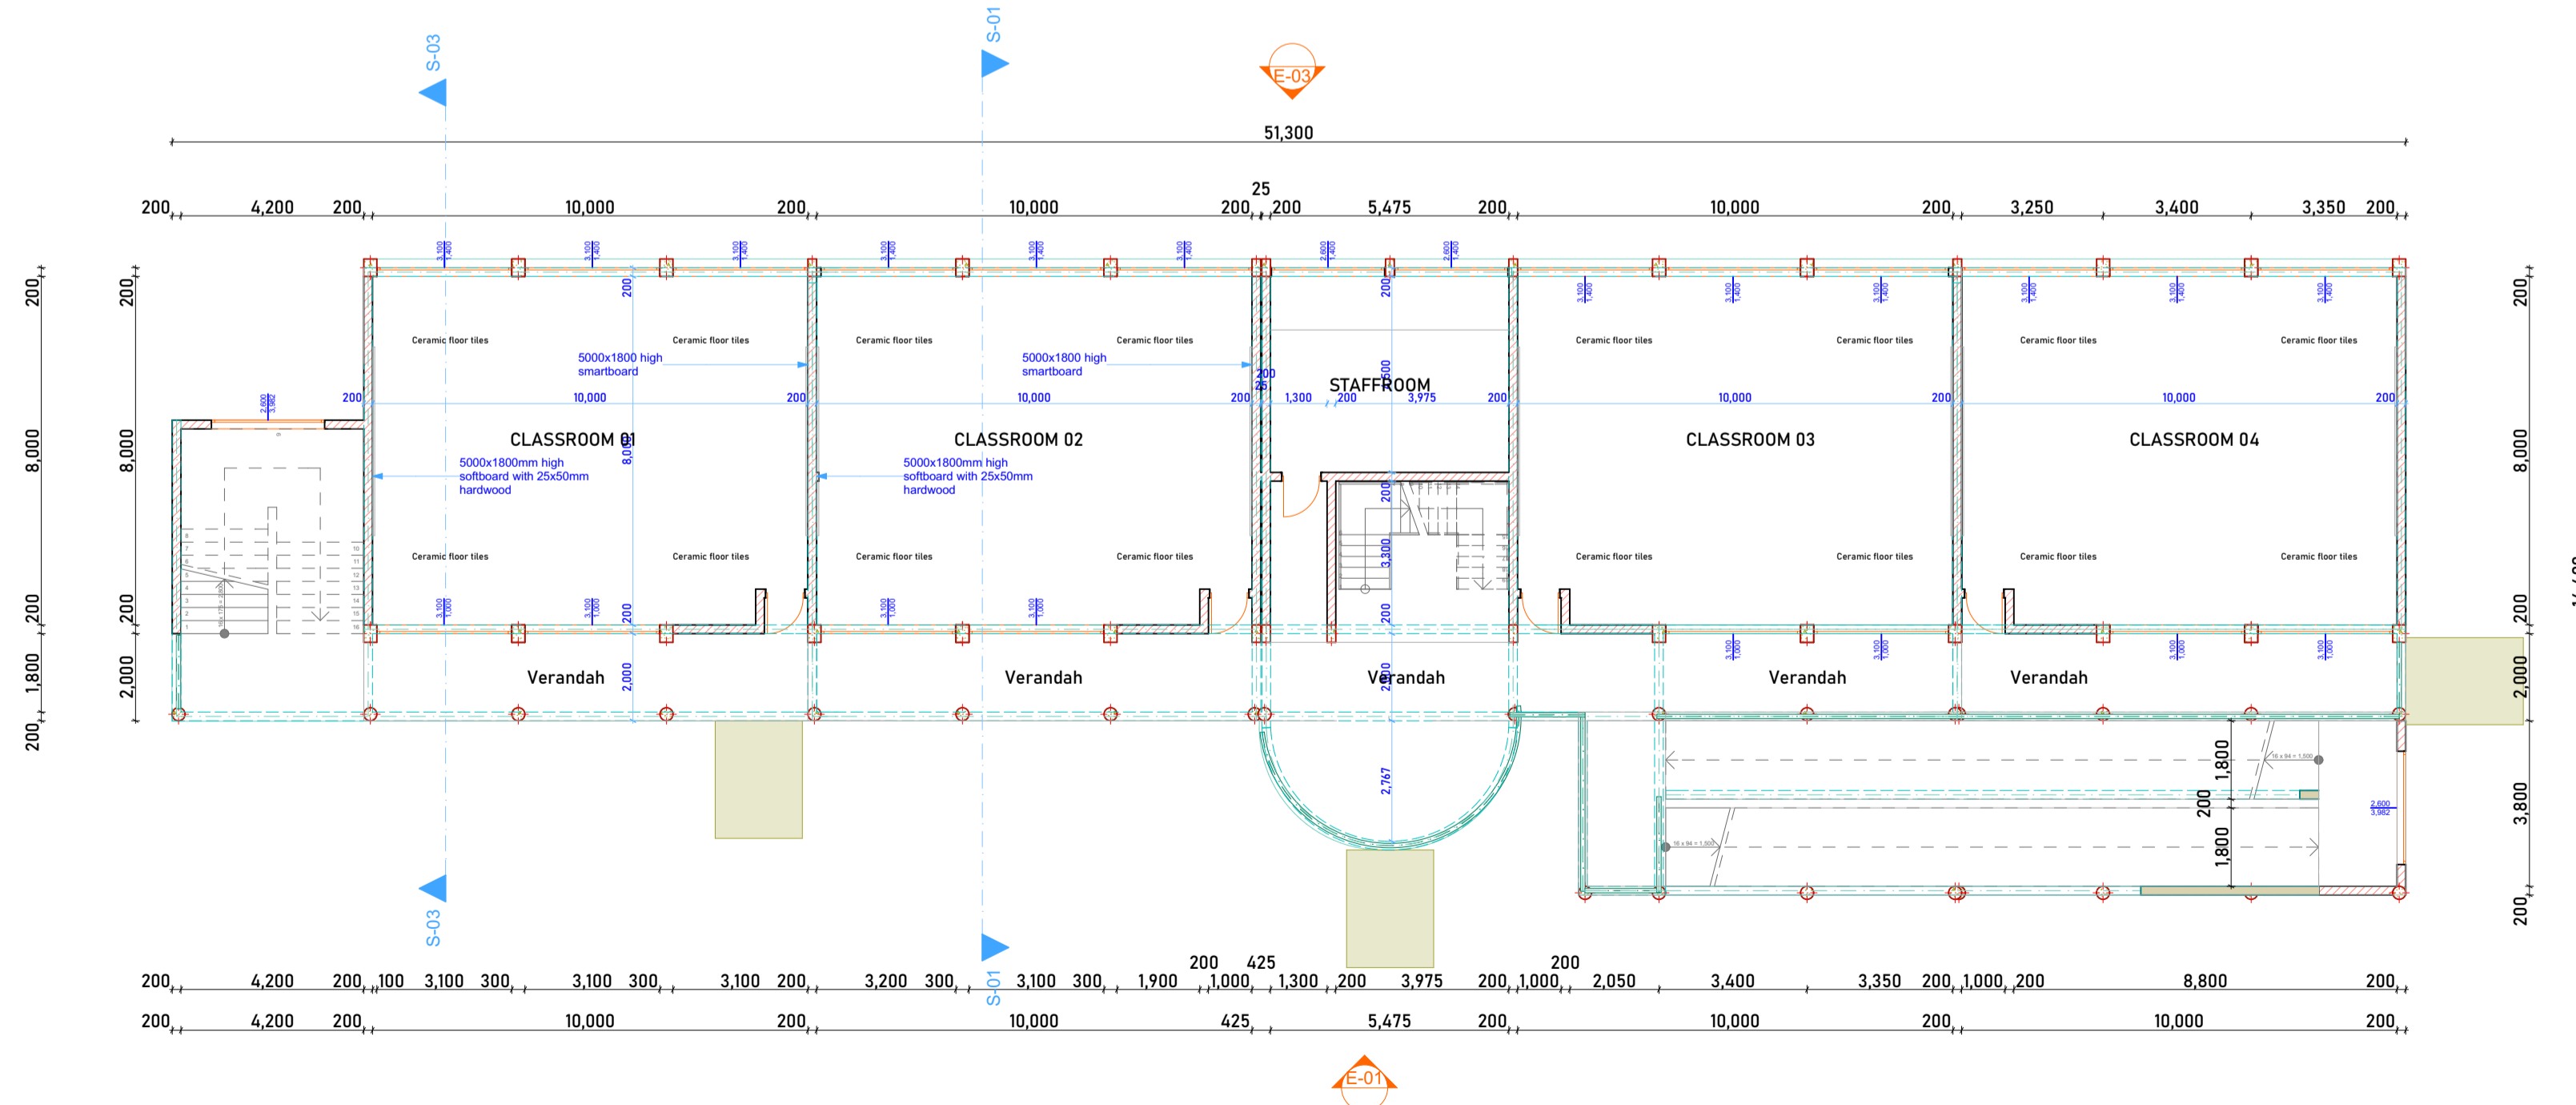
S-03
S-01
E-03

51,300

25
200 4,200 200 10,000 200 10,000 200 200 5,475 200 10,000 200 3,250 3,400 3,350 200

200
8,000
200
1,800
200

200
8,000
200
2,000

200
8,000
200
2,000
3,800
200

Ceramic floor tiles
Ceramic floor tiles
5000x1800 high smartboard
200
10,000
200
CLASSROOM 01
8,000
5000x1800mm high softboard with 25x50mm hardwood
Ceramic floor tiles
Ceramic floor tiles
200
200
Verandah
2,000

Ceramic floor tiles
Ceramic floor tiles
5000x1800 high smartboard
10,000
200
CLASSROOM 02
5000x1800mm high softboard with 25x50mm hardwood
Ceramic floor tiles
Ceramic floor tiles
Verandah

200
200
25
1,300
200
3,975
200
STAFFROOM
1,500
200
3,300
200
Verandah
2,000
2,767

Ceramic floor tiles
Ceramic floor tiles
10,000
200
CLASSROOM 03
Ceramic floor tiles
Ceramic floor tiles
Verandah

Ceramic floor tiles
Ceramic floor tiles
10,000
200
CLASSROOM 04
Ceramic floor tiles
Ceramic floor tiles
Verandah

1,800
200
1,800

S-03
S-01

200 425 200
200 4,200 200 100 3,100 300 3,100 300 3,100 200 3,200 300 3,100 300 1,900 1,000 1,300 200 3,975 200 1,000 2,050 3,400 3,350 200 1,000 200 8,800 200
200 4,200 200 10,000 200 10,000 425 5,475 200 10,000 200 10,000 200

E-01